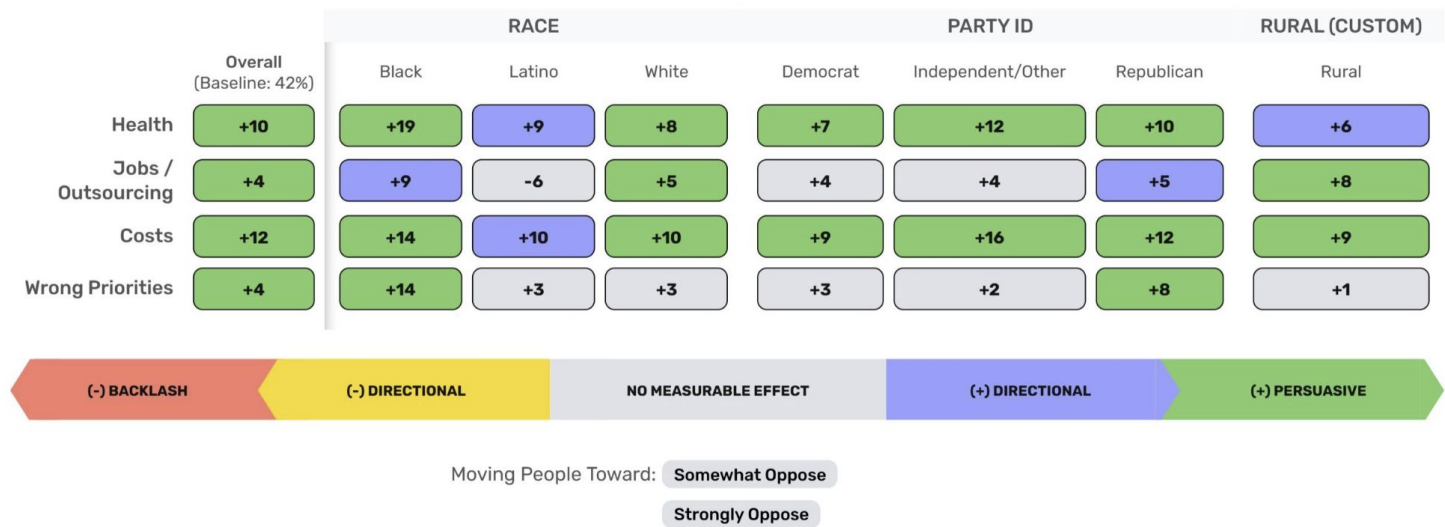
| | Overall (Baseline: 42%) | RACE: Black | RACE: Latino | RACE: White | PARTY ID: Democrat | PARTY ID: Independent/Other | PARTY ID: Republican | RURAL (CUSTOM): Rural |
|---|---|---|---|---|---|---|---|---|
| Health | +10 | +19 | +9 | +8 | +7 | +12 | +10 | +6 |
| Jobs / Outsourcing | +4 | +9 | -6 | +5 | +4 | +4 | +5 | +8 |
| Costs | +12 | +14 | +10 | +10 | +9 | +16 | +12 | +9 |
| Wrong Priorities | +4 | +14 | +3 | +3 | +3 | +2 | +8 | +1 |

(-) BACKLASH
(-) DIRECTIONAL
NO MEASURABLE EFFECT
(+) DIRECTIONAL
(+) PERSUASIVE

Moving People Toward: Somewhat Oppose
Strongly Oppose